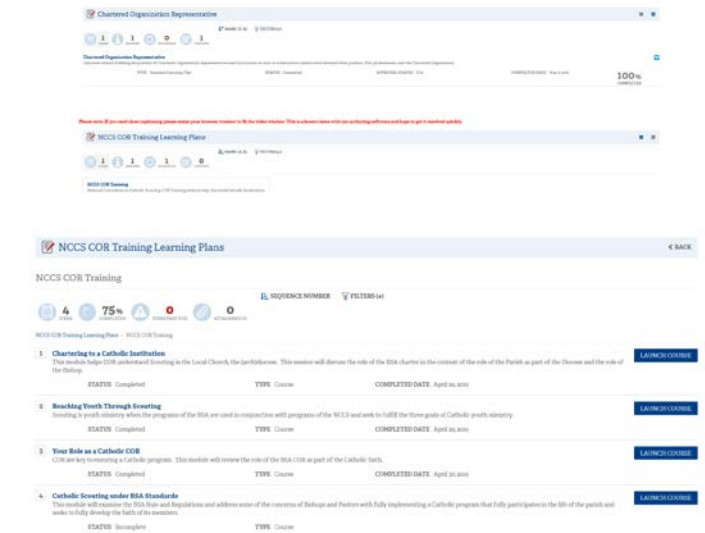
Chartered Organization Representative

1 1 1 0 1

NAME (A-Z) FILTERS (0)

Chartered Organization Representative

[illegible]

TYPE Standard Learning Plan STATUS Completed APPROVAL STATUS N/A COMPLETED DATE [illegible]

100% COMPLETED

Please note: If you need close captioning please resize your browser window to fit the video window. This is a known issue with our authoring software and hope to get it resolved quickly.

NCCS COR Training Learning Plans

1 1 1 0

NAME (A-Z) FILTERS (0)

NCCS COR Training

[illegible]

NCCS COR Training Learning Plans

BACK

NCCS COR Training

SEQUENCE NUMBER FILTERS (0)

4 STEPS 75% COMPLETED 0 OVERDUE 0 ATTACHMENTS

NCCS COR Training Learning Plans > NCCS COR Training

1 Chartering to a Catholic Institution
This module helps COR understand Scouting in the Local Church, the (arch)diocese. This session will discuss the role of the BSA charter in the context of the role of the Parish as part of the Diocese and the role of the Bishop.
STATUS Completed TYPE Course COMPLETED DATE April 29, 2021
LAUNCH COURSE

2 Reaching Youth Through Scouting
Scouting is youth ministry when the programs of the BSA are used in conjunction with programs of the NCCS and seek to fulfill the three goals of Catholic youth ministry.
STATUS Completed TYPE Course COMPLETED DATE April 29, 2021
LAUNCH COURSE

3 Your Role as a Catholic COR
COR are key to ensuring a Catholic program. This module will review the role of the BSA COR as part of the Catholic faith.
STATUS Completed TYPE Course COMPLETED DATE April 30, 2021
LAUNCH COURSE

4 Catholic Scouting under BSA Standards
This module will examine the BSA Rule and Regulations and address some of the concerns of Bishops and Pastors with fully implementing a Catholic program that fully participates in the life of the parish and seeks to fully develop the faith of its members.
STATUS Incomplete TYPE Course
LAUNCH COURSE